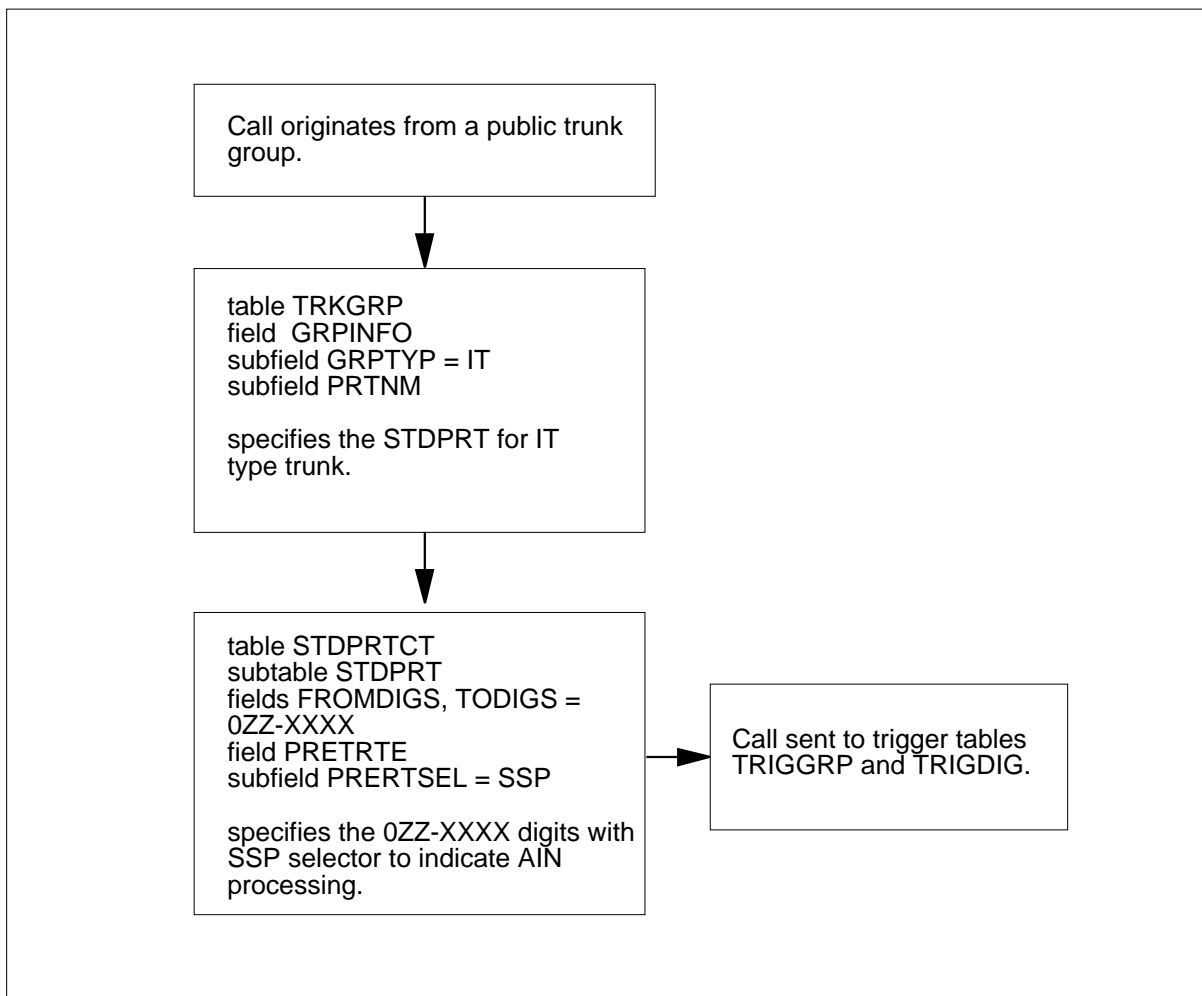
Call originates from a public trunk group.

table TRKGRP
field GRPINFO
subfield GRPTYP = IT
subfield PRTNM

specifies the STDPRT for IT type trunk.

table STDPRTCT
subtable STDPRT
fields FROMDIGS, TODIGS = 0ZZ-XXXX
field PRETRTE
subfield PRERTSEL = SSP

specifies the 0ZZ-XXXX digits with SSP selector to indicate AIN processing.

Call sent to trigger tables TRIGGRP and TRIGDIG.